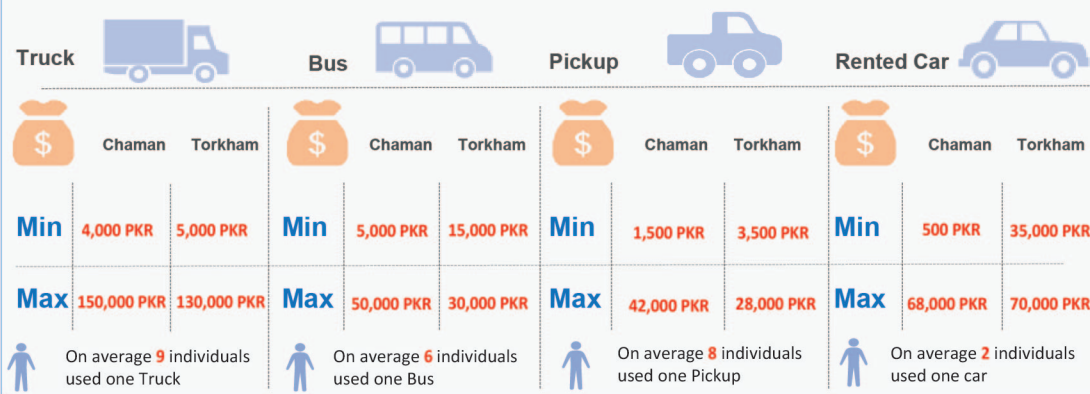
Truck

| $ | Chaman | Torkham |
|---|---|---|
| Min | 4,000 PKR | 5,000 PKR |
| Max | 150,000 PKR | 130,000 PKR |

On average 9 individuals used one Truck

Bus

| $ | Chaman | Torkham |
|---|---|---|
| Min | 5,000 PKR | 15,000 PKR |
| Max | 50,000 PKR | 30,000 PKR |

On average 6 individuals used one Bus

Pickup

| $ | Chaman | Torkham |
|---|---|---|
| Min | 1,500 PKR | 3,500 PKR |
| Max | 42,000 PKR | 28,000 PKR |

On average 8 individuals used one Pickup

Rented Car

| $ | Chaman | Torkham |
|---|---|---|
| Min | 500 PKR | 35,000 PKR |
| Max | 68,000 PKR | 70,000 PKR |

On average 2 individuals used one car